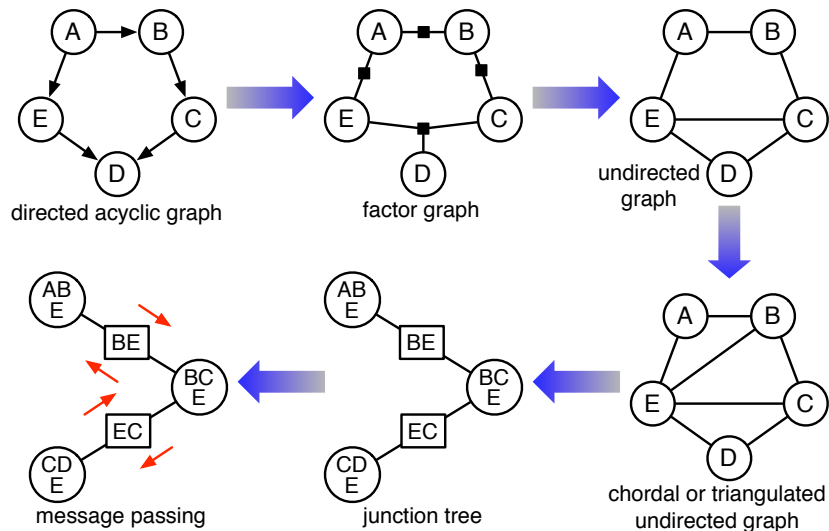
A B E C D

directed acyclic graph

A B E C D

factor graph

A B E C D

undirected graph

A B E C D

chordal or triangulated undirected graph

ABE BE BCE EC CDE

junction tree

ABE BE BCE EC CDE

message passing